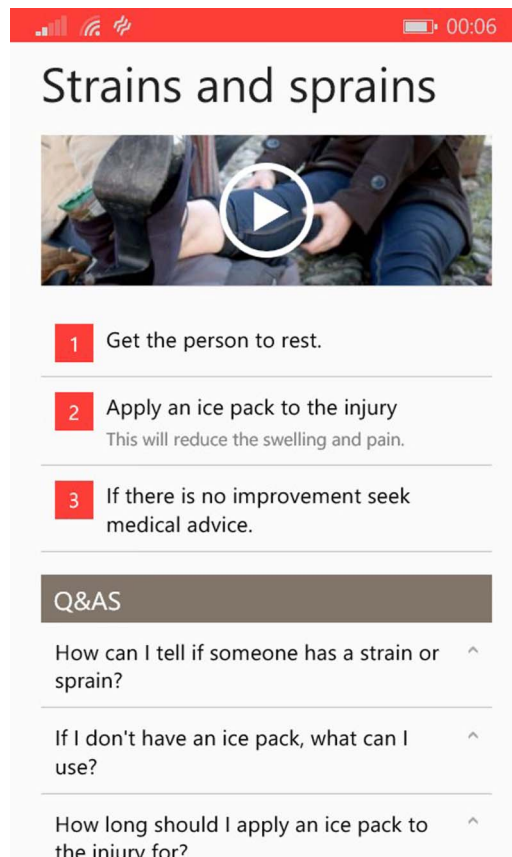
00:06

Strains and sprains

1 Get the person to rest.

2 Apply an ice pack to the injury
This will reduce the swelling and pain.

3 If there is no improvement seek medical advice.

Q&AS

How can I tell if someone has a strain or sprain?

If I don't have an ice pack, what can I use?

How long should I apply an ice pack to the injury for?